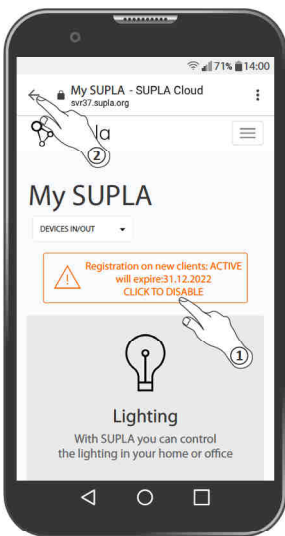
71% 14:00
My SUPLA - SUPLA Cloud
svr37.supla.org
la
2
My SUPLA
DEVICES IN/OUT
Registration on new clients: ACTIVE
will expire:31.12.2022
CLICK TO DISABLE
1
Lighting
With SUPLA you can control the lighting in your home or office